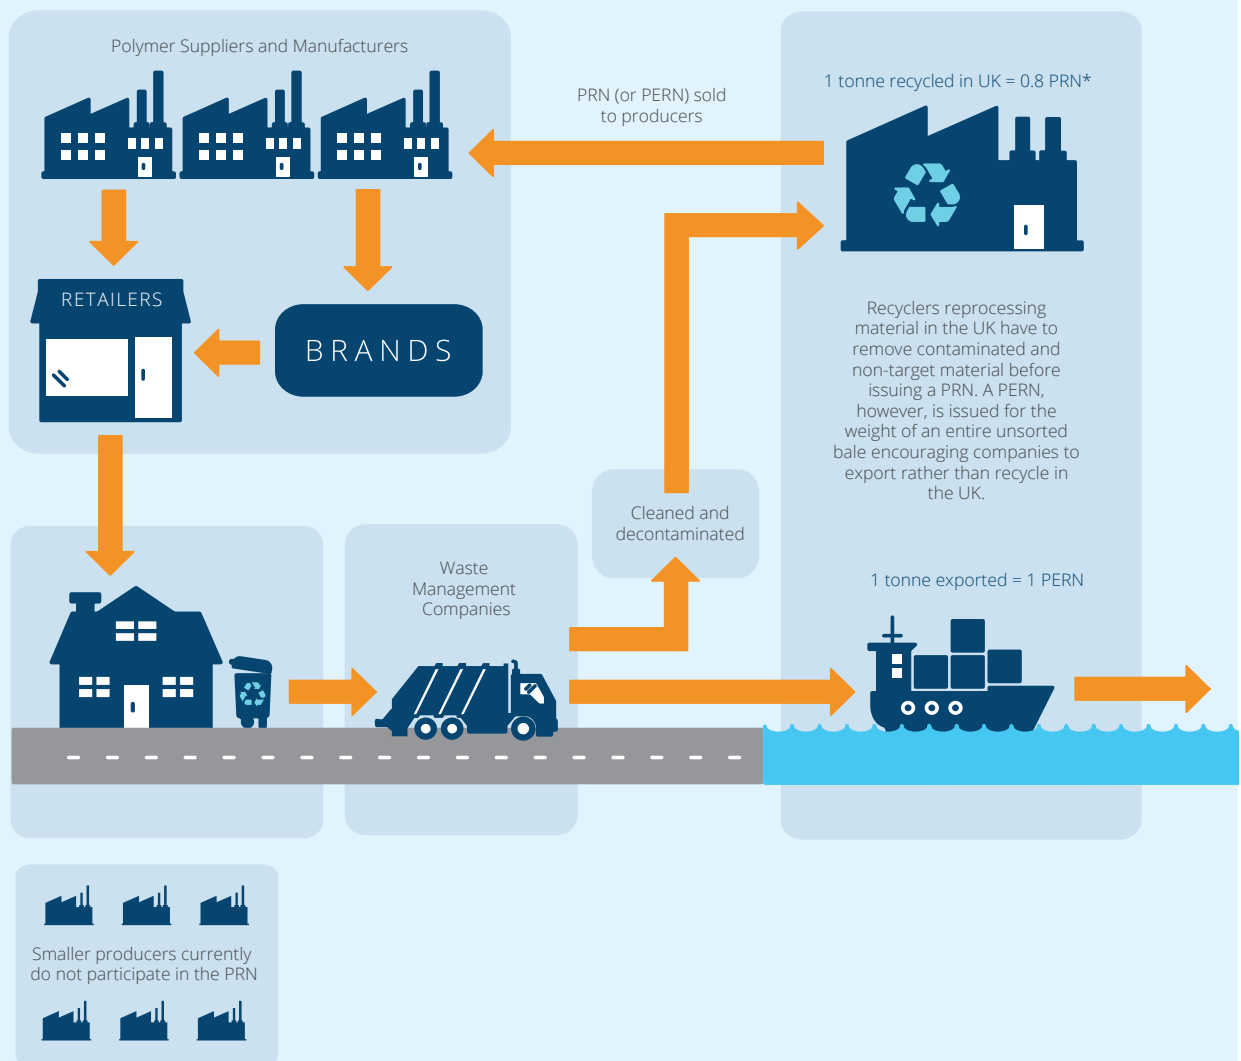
Polymer Suppliers and Manufacturers

PRN (or PERN) sold to producers

1 tonne recycled in UK = 0.8 PRN*

RETAILERS

BRANDS

Recyclers reprocessing material in the UK have to remove contaminated and non-target material before issuing a PRN. A PERN, however, is issued for the weight of an entire unsorted bale encouraging companies to export rather than recycle in the UK.

Cleaned and decontaminated

Waste Management Companies

1 tonne exported = 1 PERN

Smaller producers currently do not participate in the PRN